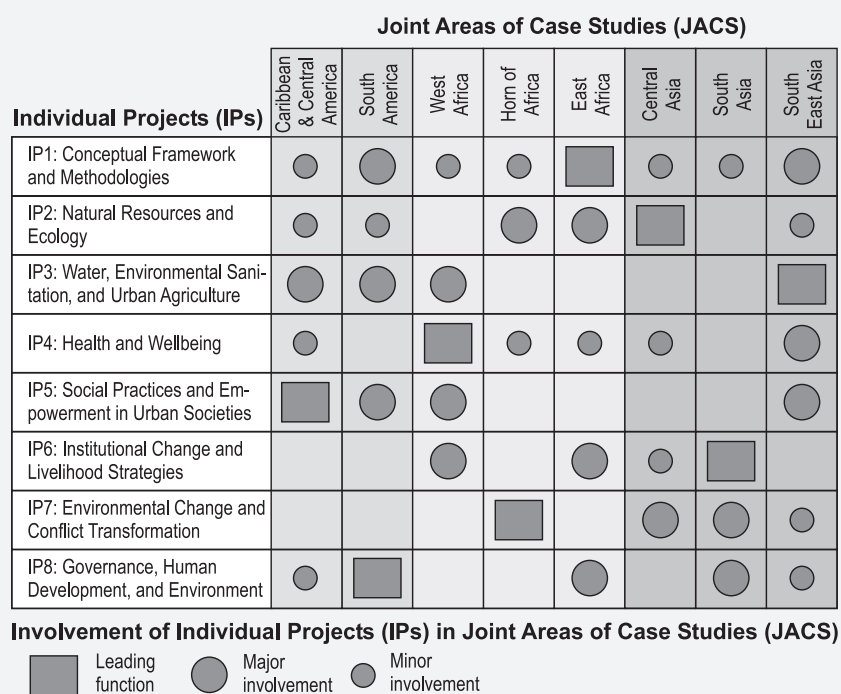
Joint Areas of Case Studies (JACS)

| Individual Projects (IPs) | Caribbean & Central America | South America | West Africa | Horn of Africa | East Africa | Central Asia | South Asia | South East Asia |
|---|---|---|---|---|---|---|---|---|
| IP1: Conceptual Framework and Methodologies | | | | | | | | |
| IP2: Natural Resources and Ecology | | | | | | | | |
| IP3: Water, Environmental Sanitation, and Urban Agriculture | | | | | | | | |
| IP4: Health and Wellbeing | | | | | | | | |
| IP5: Social Practices and Empowerment in Urban Societies | | | | | | | | |
| IP6: Institutional Change and Livelihood Strategies | | | | | | | | |
| IP7: Environmental Change and Conflict Transformation | | | | | | | | |
| IP8: Governance, Human Development, and Environment | | | | | | | | |

Involvement of Individual Projects (IPs) in Joint Areas of Case Studies (JACS)

Leading function
Major involvement
Minor involvement